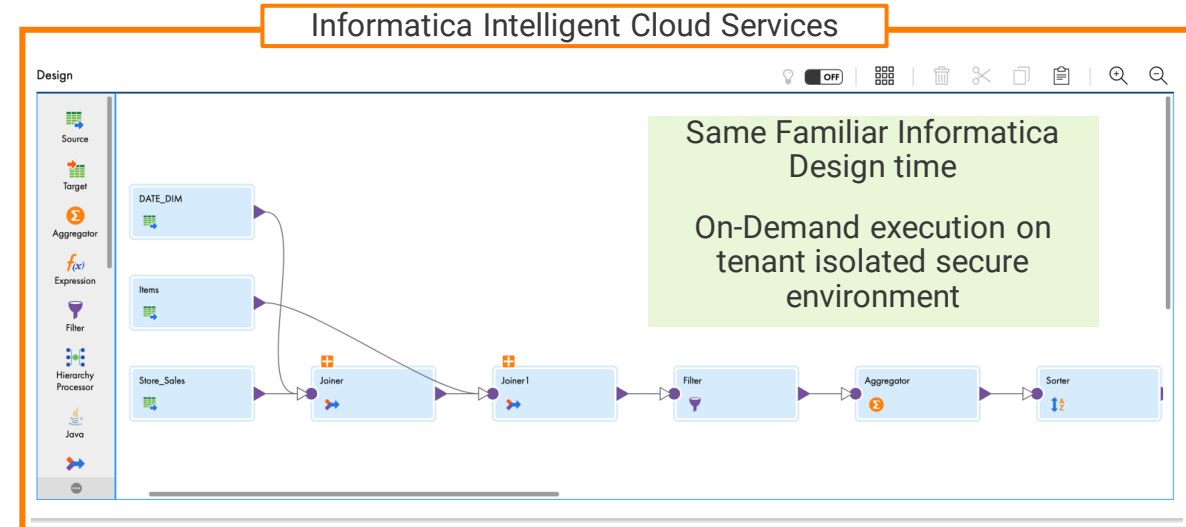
Informatica Intelligent Cloud Services

Design

OFF

Source

Target

Aggregator

Expression

Filter

Hierarchy Processor

Java

Same Familiar Informatica Design time

On-Demand execution on tenant isolated secure environment

DATE_DIM

Items

Store_Sales

Joiner

Joiner1

Filter

Aggregator

Sorter